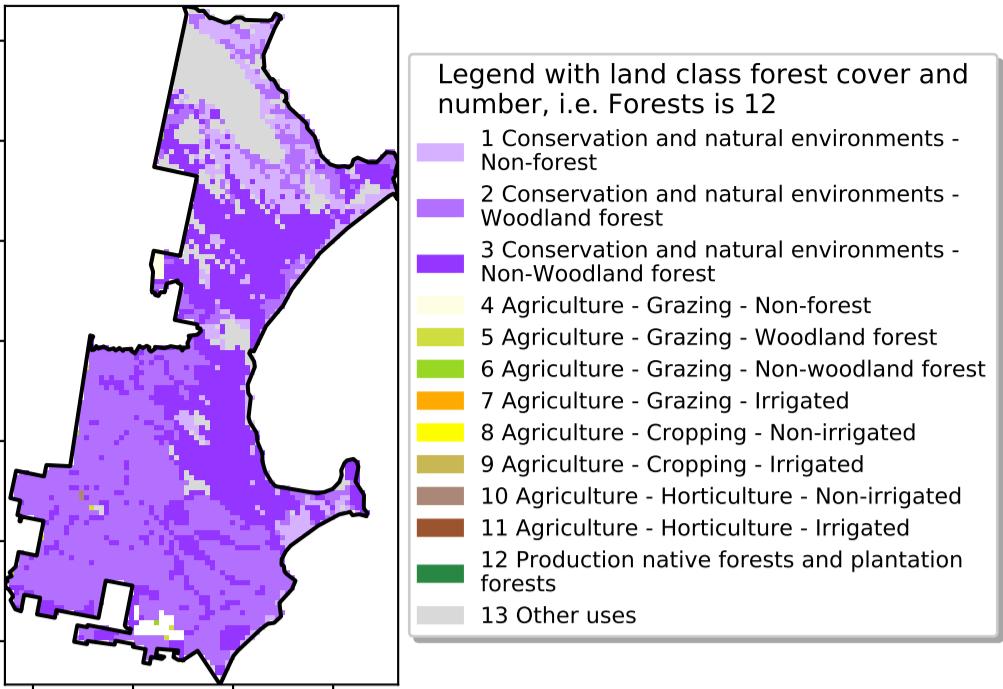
Legend with land class forest cover and number, i.e. Forests is 12

1 Conservation and natural environments - Non-forest

2 Conservation and natural environments - Woodland forest

3 Conservation and natural environments - Non-Woodland forest

4 Agriculture - Grazing - Non-forest

5 Agriculture - Grazing - Woodland forest

6 Agriculture - Grazing - Non-woodland forest

7 Agriculture - Grazing - Irrigated

8 Agriculture - Cropping - Non-irrigated

9 Agriculture - Cropping - Irrigated

10 Agriculture - Horticulture - Non-irrigated

11 Agriculture - Horticulture - Irrigated

12 Production native forests and plantation forests

13 Other uses